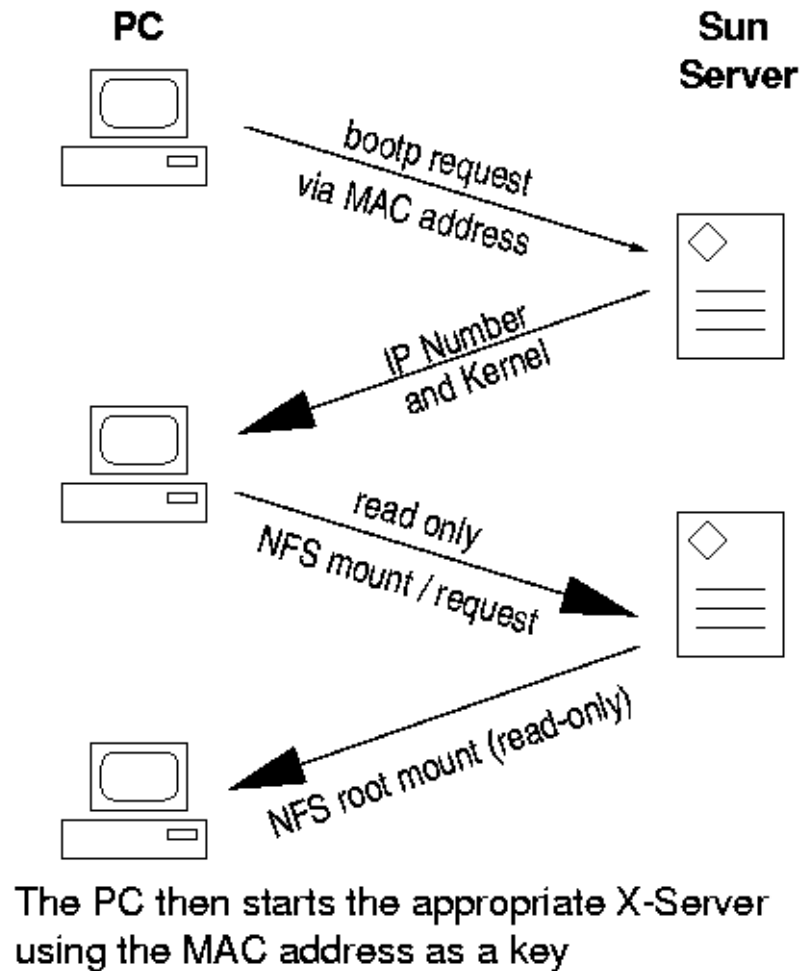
PC

Sun Server

bootp request via MAC address

IP Number and Kernel

read only NFS mount / request

NFS root mount (read-only)

The PC then starts the appropriate X-Server using the MAC address as a key